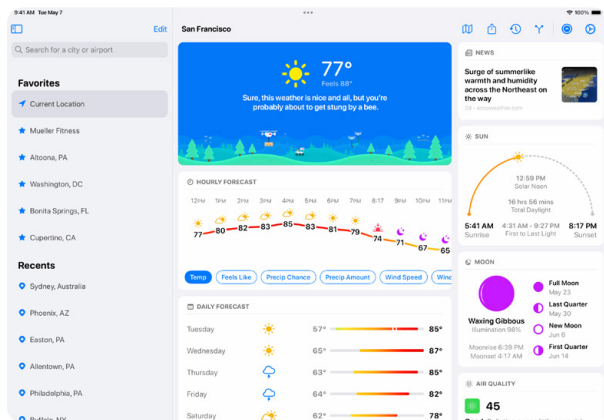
9:41 AM Tue May 7

100%

Edit

Search for a city or airport

Favorites

Current Location

Mueller Fitness

Altoona, PA

Washington, DC

Bonita Springs, FL

Cupertino, CA

Recents

Sydney, Australia

Phoenix, AZ

Easton, PA

Allentown, PA

Philadelphia, PA

Buffalo, NY

San Francisco

77°

Feels 88°

Sure, this weather is nice and all, but you're probably about to get stung by a bee.

HOURLY FORECAST

| 12PM | 1PM | 2PM | 3PM | 4PM | 5PM | 6PM | 7PM | 8PM | 9 | 10 | 11 |
|---|---|---|---|---|---|---|---|---|---|---|---|
| 77 | 80 | 82 | 83 | 85 | 83 | 81 | 79 | 74 | 71 | 67 | 65 |

Temp | Feels Like | Precip Chance | Precip Amount | Wind Speed | Wind

DAILY FORECAST

| Tuesday | 57° | 85° |
|---|---|---|
| Wednesday | 65° | 87° |
| Thursday | 63° | 85° |
| Friday | 63° | 82° |
| Saturday | 62° | 78° |

NEWS

Surge of summerlike warmth and humidity across the Northeast on the way

2d • accuweather.com

SUN

12:59 PM
Solar Noon

16 hrs 56 mins
Total Daylight

5:41 AM
Sunrise

4:31 AM - 9:27 PM
First to Last Light

8:17 PM
Sunset

MOON

Waxing Gibbous
Illumination 98%

Moonrise 6:19 PM
Moonset 4:21 AM

Full Moon
May 23

Last Quarter
May 30

New Moon
Jun 6

First Quarter
Jun 14

AIR QUALITY

45